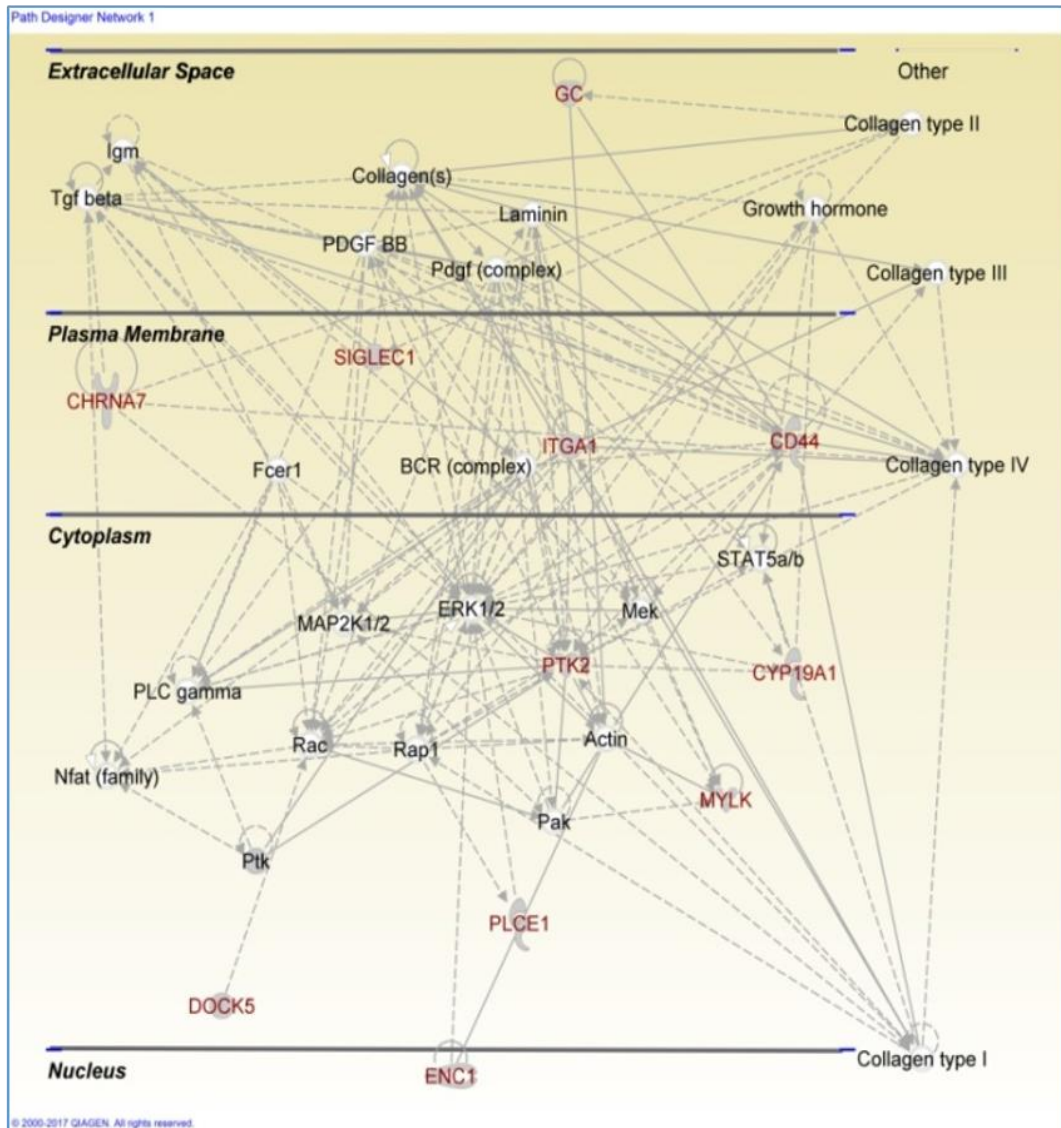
Path Designer Network 1

Extracellular Space

Other

GC

Collagen type II

Igm

Collagen(s)

Tgf beta

Laminin

Growth hormone

PDGF BB

Pdgf (complex)

Collagen type III

Plasma Membrane

SIGLEC1

CHRNA7

ITGA1

CD44

Fcer1

BCR (complex)

Collagen type IV

Cytoplasm

STAT5a/b

ERK1/2

Mek

MAP2K1/2

PTK2

CYP19A1

PLC gamma

Rac

Rap1

Actin

Nfat (family)

MYLK

Pak

Ptk

PLCE1

DOCK5

Nucleus

ENC1

Collagen type I

© 2000-2017 QIAGEN. All rights reserved.